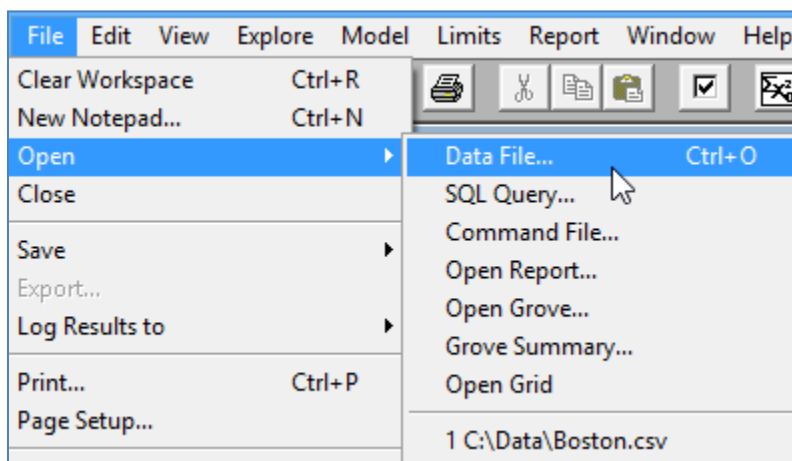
File Edit View Explore Model Limits Report Window Help

Clear Workspace Ctrl+R
New Notepad... Ctrl+N
Open
Close

Save
Export...
Log Results to

Print... Ctrl+P
Page Setup...

Data File... Ctrl+O
SQL Query...
Command File...
Open Report...
Open Grove...
Grove Summary...
Open Grid

1 C:\Data\Boston.csv